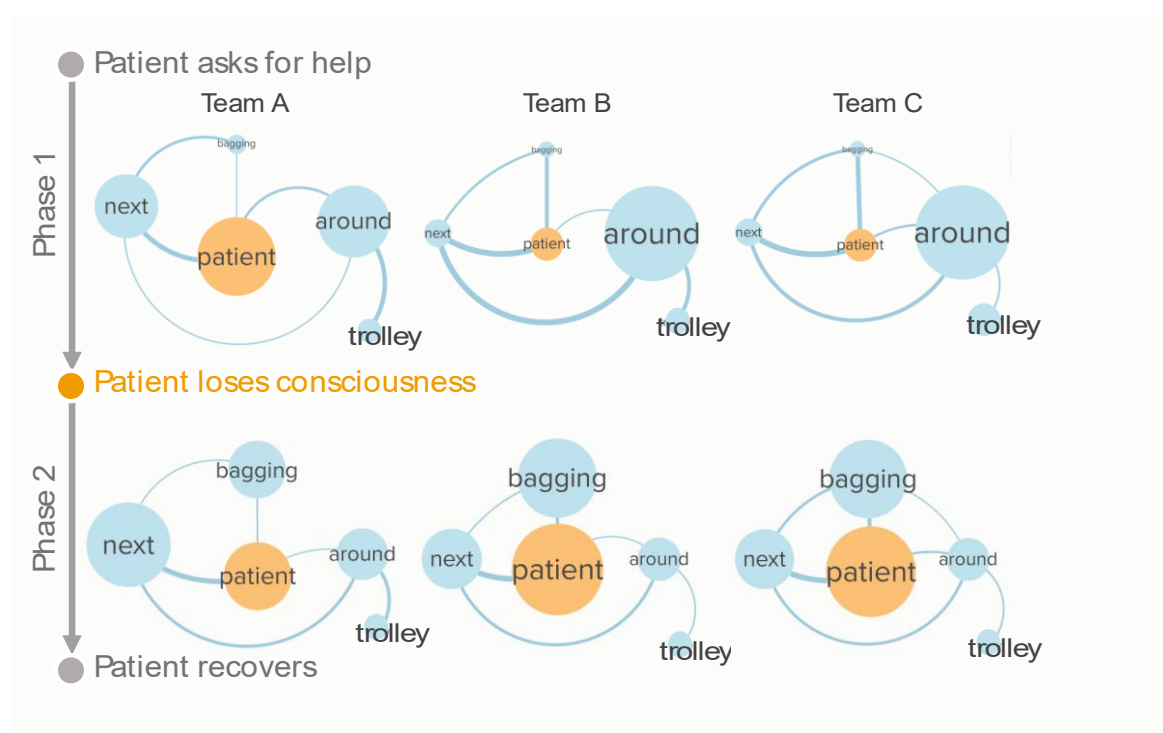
Patient asks for help

Phase 1

Team A

bagging
next
patient
around
trolley

Team B

bagging
next
patient
around
trolley

Team C

bagging
next
patient
around
trolley

Patient loses consciousness

Phase 2

bagging
next
patient
around
trolley

bagging
next
patient
around
trolley

bagging
next
patient
around
trolley

Patient recovers